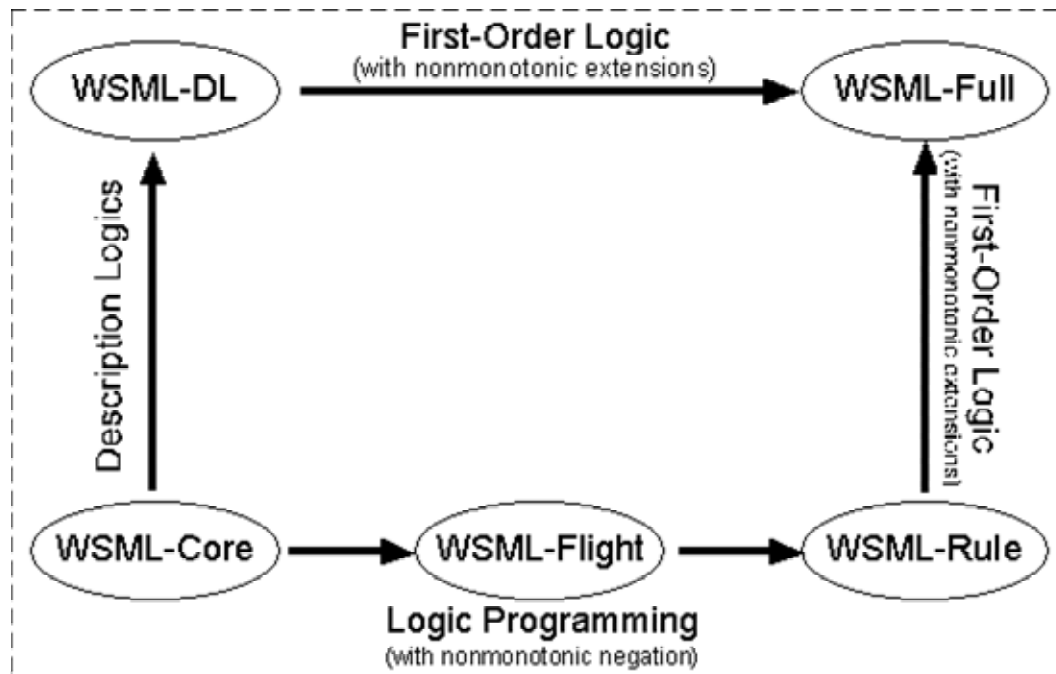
First-Order Logic
(with nonmonotonic extensions)

WSML-DL

WSML-Full

Description Logics

First-Order Logic
(with nonmonotonic extensions)

WSML-Core

WSML-Flight

WSML-Rule

Logic Programming
(with nonmonotonic negation)